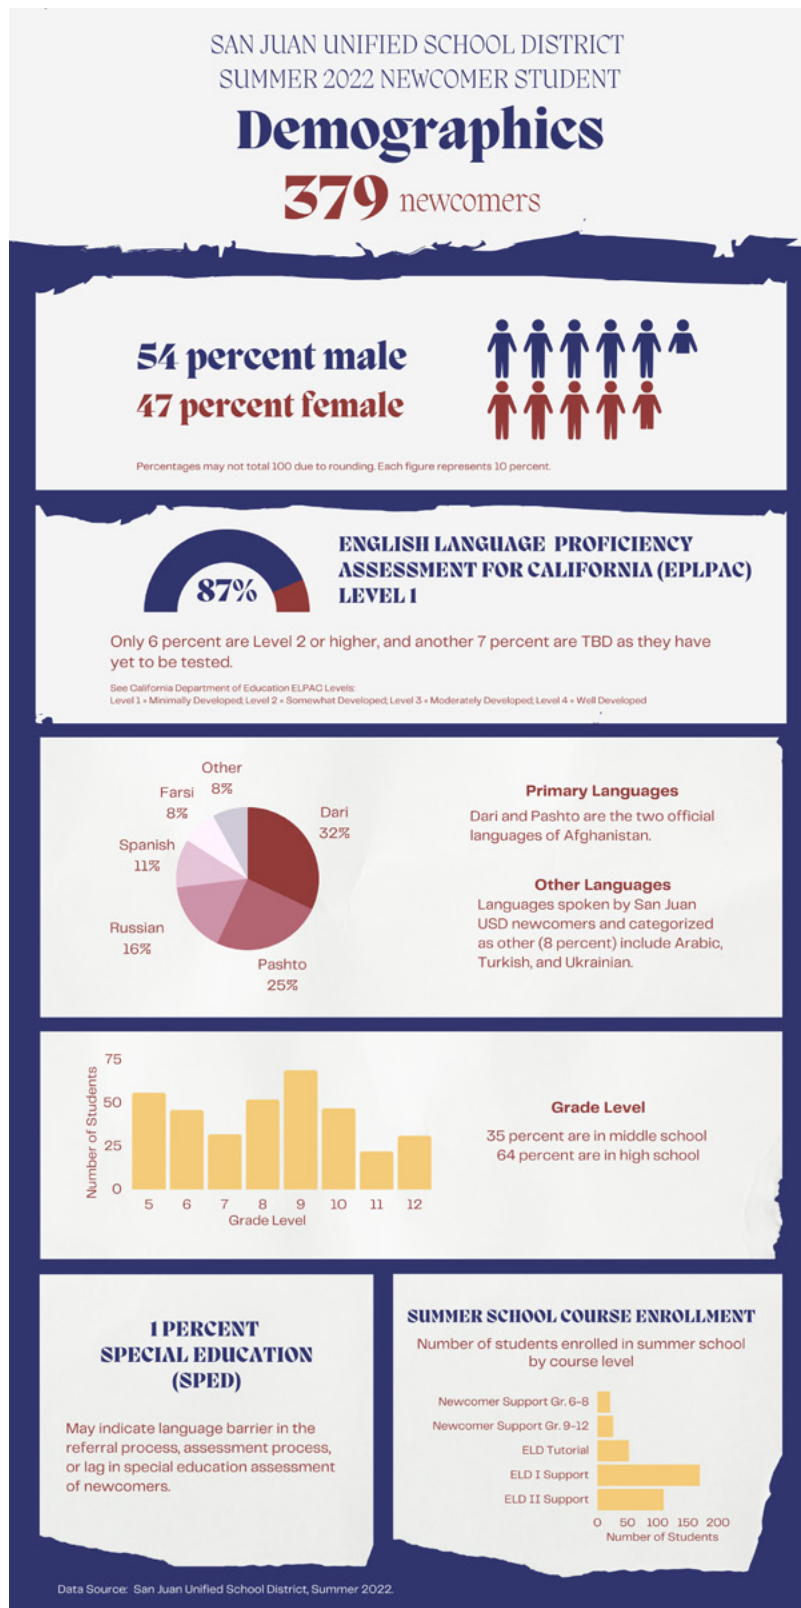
SAN JUAN UNIFIED SCHOOL DISTRICT
SUMMER 2022 NEWCOMER STUDENT

Demographics

379 newcomers

54 percent male
47 percent female

Percentages may not total 100 due to rounding. Each figure represents 10 percent.

87%

ENGLISH LANGUAGE PROFICIENCY ASSESSMENT FOR CALIFORNIA (EPLPAC) LEVEL 1

Only 6 percent are Level 2 or higher, and another 7 percent are TBD as they have yet to be tested.

See California Department of Education ELPAC Levels:
Level 1 = Minimally Developed; Level 2 = Somewhat Developed; Level 3 = Moderately Developed; Level 4 = Well Developed

Other 8%
Farsi 8%
Dari 32%
Spanish 11%
Russian 16%
Pashto 25%

Primary Languages
Dari and Pashto are the two official languages of Afghanistan.

Other Languages
Languages spoken by San Juan USD newcomers and categorized as other (8 percent) include Arabic, Turkish, and Ukrainian.

75
50
25
0
Number of Students
5 6 7 8 9 10 11 12
Grade Level

Grade Level
35 percent are in middle school
64 percent are in high school

1 PERCENT SPECIAL EDUCATION (SPED)

May indicate language barrier in the referral process, assessment process, or lag in special education assessment of newcomers.

SUMMER SCHOOL COURSE ENROLLMENT
Number of students enrolled in summer school by course level

Newcomer Support Gr. 6-8
Newcomer Support Gr. 9-12
ELD Tutorial
ELD I Support
ELD II Support
0 50 100 150 200
Number of Students

Data Source: San Juan Unified School District, Summer 2022.